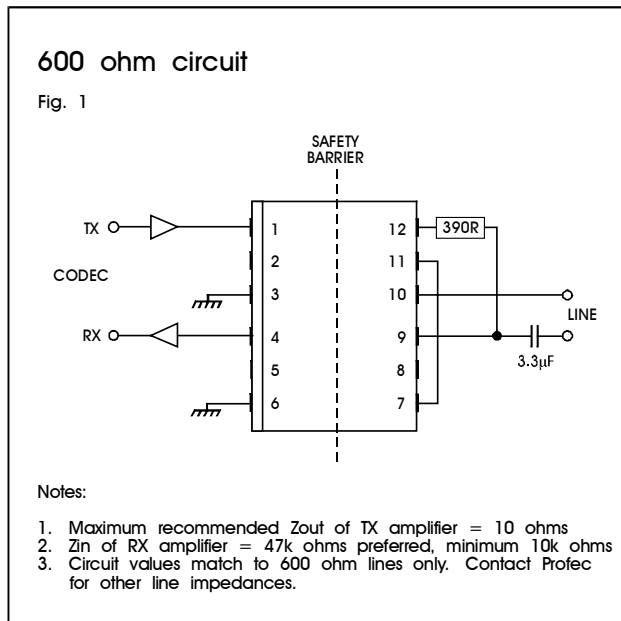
600 ohm circuit

Fig. 1

SAFETY BARRIER

TX

CODEC

RX

1
2
3
4
5
6

12
11
10
9
8
7

390R

LINE

3.3$\mu$F

Notes:

1. Maximum recommended Zout of TX amplifier = 10 ohms
2. Zin of RX amplifier = 47k ohms preferred, minimum 10k ohms
3. Circuit values match to 600 ohm lines only. Contact Profec for other line impedances.